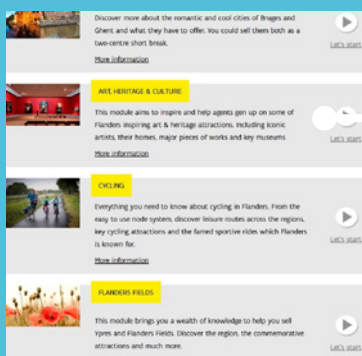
Discover more about the romantic and cool cities of Bruges and Ghent and what they have to offer. You could sell them both as a two-centre short break.

More information

Let's start

ART, HERITAGE & CULTURE

This module aims to inspire and help agents gen up on some of Flanders inspiring art & heritage attractions, including iconic artists, their homes, major pieces of works and key museums

More information

Let's start

CYCLING

Everything you need to know about cycling in Flanders. From the easy to use node system, discover leisure routes across the regions, key cycling attractions and the famed sportive rides which Flanders is known for.

More information

Let's start

FLANDERS FIELDS

This module brings you a wealth of knowledge to help you sell Ypres and Flanders Fields. Discover the region, the commemorative attractions and much more.

Let's start